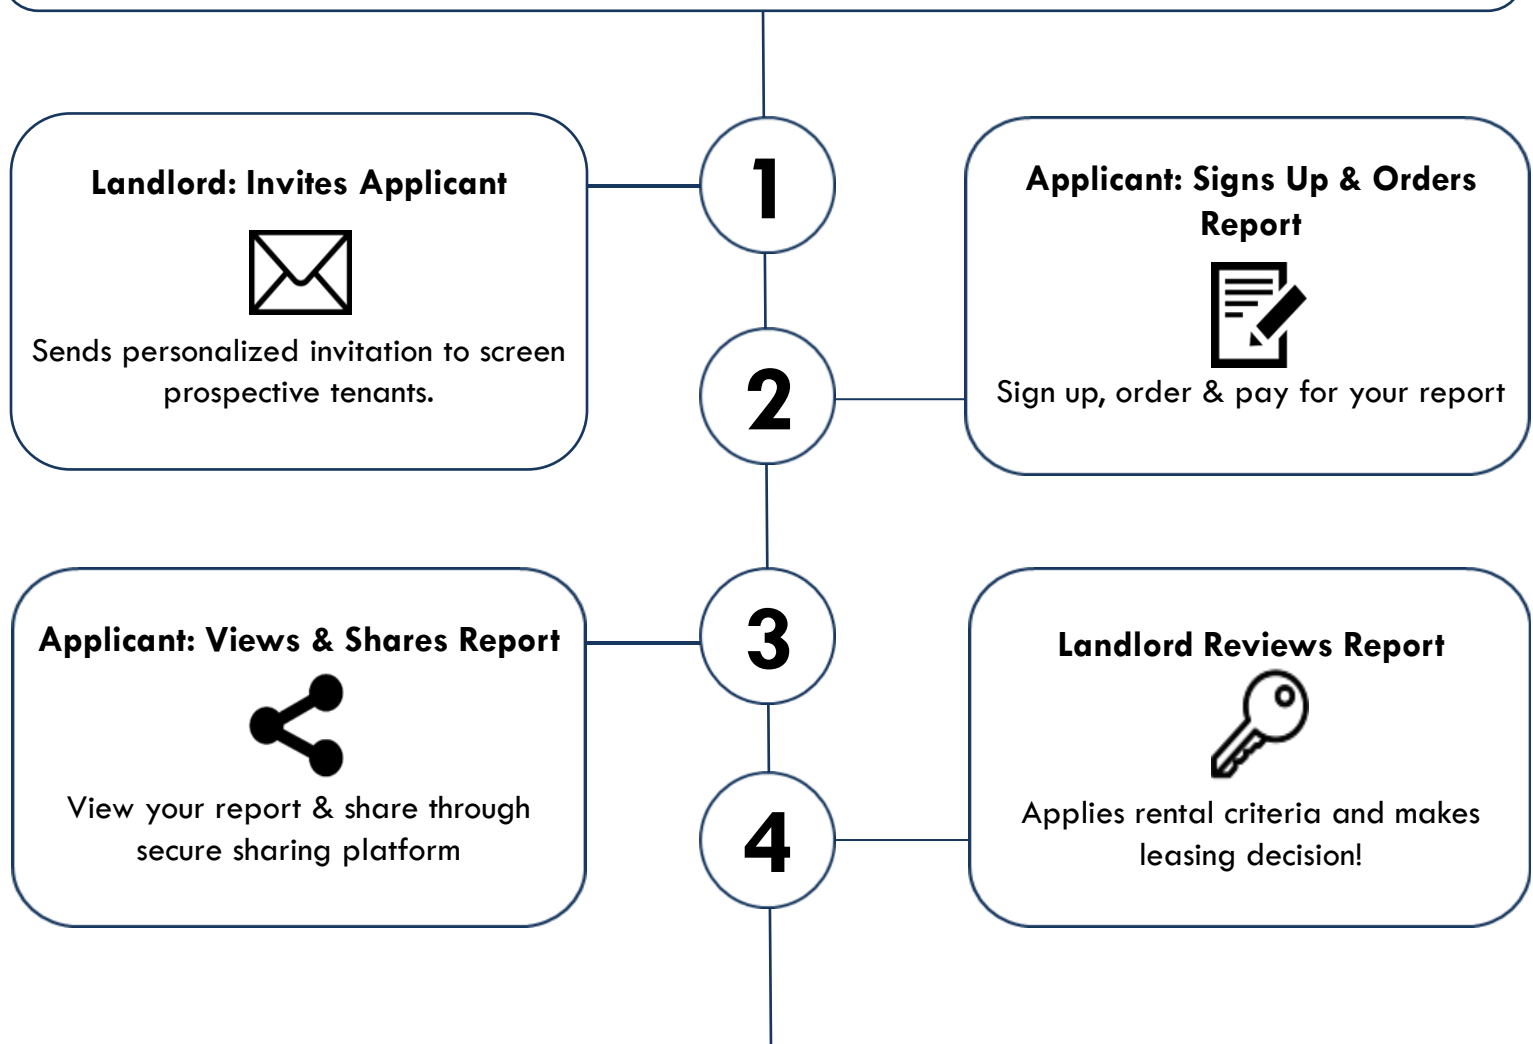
1

Landlord: Invites Applicant

Sends personalized invitation to screen prospective tenants.

2

Applicant: Signs Up & Orders Report

Sign up, order & pay for your report

3

Applicant: Views & Shares Report

View your report & share through secure sharing platform

4

Landlord Reviews Report

Applies rental criteria and makes leasing decision!